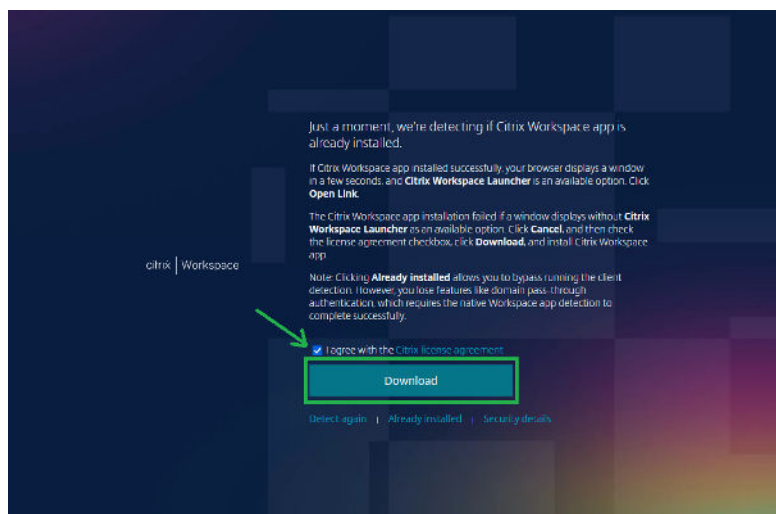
citrix | Workspace

Just a moment, we're detecting if Citrix Workspace app is already installed.

If Citrix Workspace app installed successfully, your browser displays a window in a few seconds, and **Citrix Workspace Launcher** is an available option. Click **Open Link**.

The Citrix Workspace app installation failed if a window displays without **Citrix Workspace Launcher** as an available option. Click **Cancel**, and then check the license agreement checkbox, click **Download**, and install Citrix Workspace app.

Note: Clicking **Already installed** allows you to bypass running the client detection. However, you lose features like domain pass-through authentication, which requires the native Workspace app detection to complete successfully.

I agree with the Citrix license agreement

Download

Detect again | Already installed | Security details